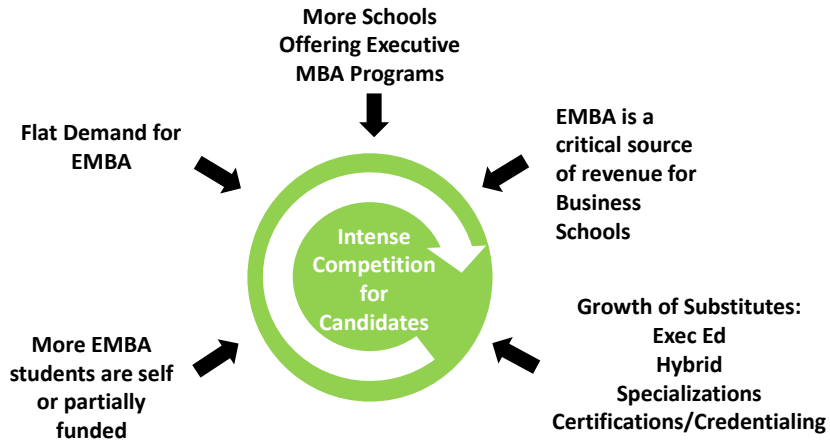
More Schools Offering Executive MBA Programs

Flat Demand for EMBA

EMBA is a critical source of revenue for Business Schools

Intense Competition for Candidates

More EMBA students are self or partially funded

Growth of Substitutes:
Exec Ed
Hybrid
Specializations
Certifications/Credentialing